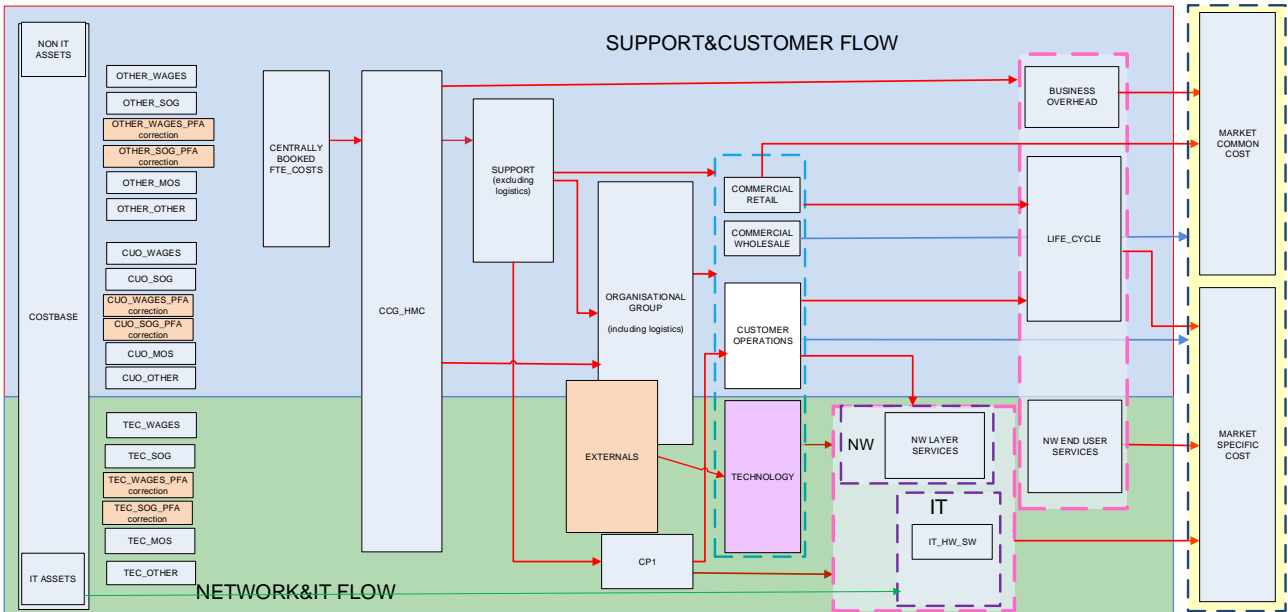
SUPPORT&CUSTOMER FLOW

NON IT ASSETS

OTHER_WAGES

OTHER_SOG

OTHER_WAGES_PFA correction

OTHER_SOG_PFA correction

OTHER_MOS

OTHER_OTHER

CUO_WAGES

CUO_SOG

CUO_WAGES_PFA correction

CUO_SOG_PFA correction

CUO_MOS

CUO_OTHER

TEC_WAGES

TEC_SOG

TEC_WAGES_PFA correction

TEC_SOG_PFA correction

TEC_MOS

TEC_OTHER

COSTBASE

IT ASSETS

CENTRALLY BOOKED FTE_COSTS

CCG_HMC

SUPPORT (excluding logistics)

ORGANISATIONAL GROUP (including logistics)

EXTERNALS

CP1

COMMERCIAL RETAIL

COMMERCIAL WHOLESALE

CUSTOMER OPERATIONS

TECHNOLOGY

BUSINESS OVERHEAD

LIFE_CYCLE

NW END USER SERVICES

NW

NW LAYER SERVICES

IT

IT_HW_SW

MARKET COMMON COST

MARKET SPECIFIC COST

NETWORK&IT FLOW